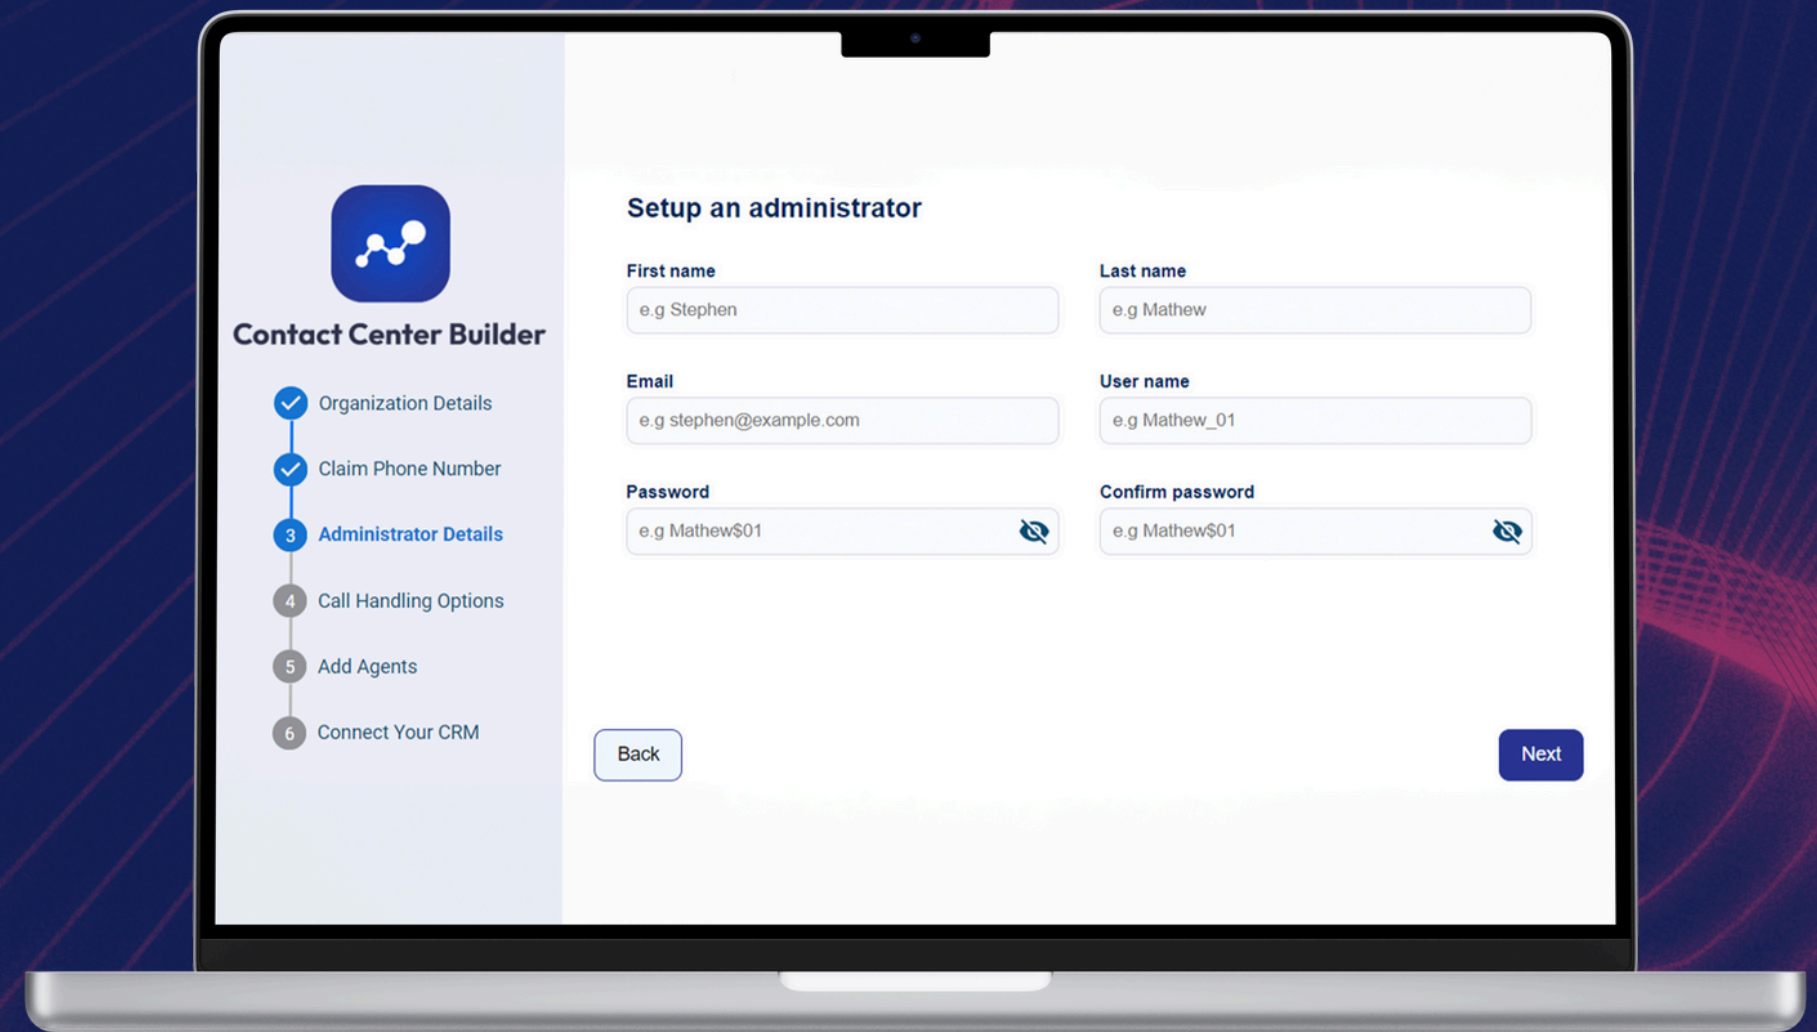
Contact Center Builder

Organization Details

Claim Phone Number

3 Administrator Details

4 Call Handling Options

5 Add Agents

6 Connect Your CRM

Setup an administrator

First name
e.g Stephen

Last name
e.g Mathew

Email
e.g stephen@example.com

User name
e.g Mathew_01

Password
e.g Mathew$01

Confirm password
e.g Mathew$01

Back

Next